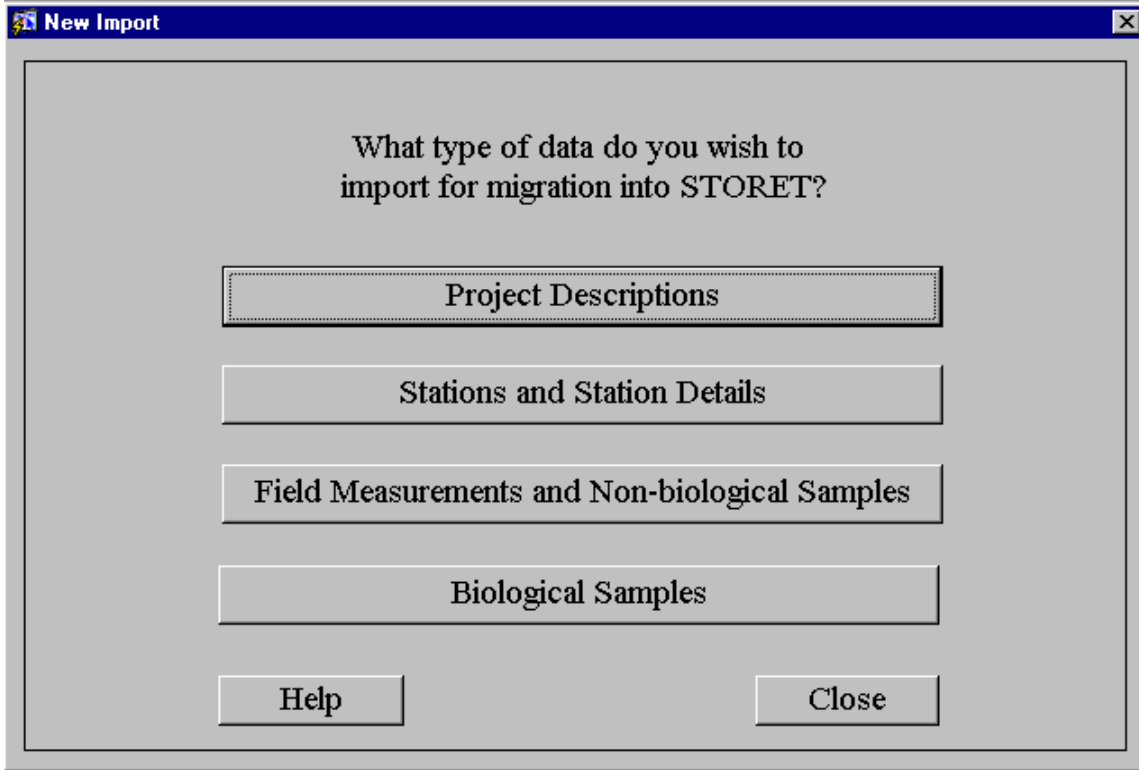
New Import

What type of data do you wish to import for migration into STORET?

Project Descriptions

Stations and Station Details

Field Measurements and Non-biological Samples

Biological Samples

Help

Close